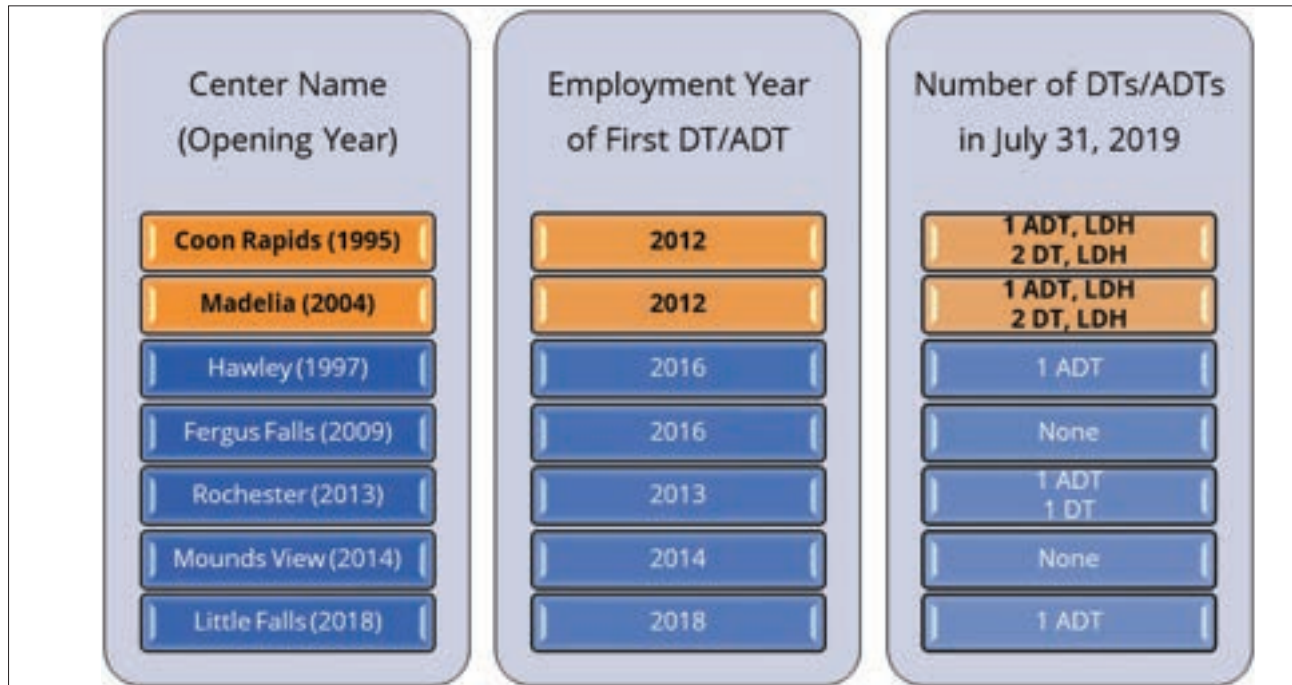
| Center Name (Opening Year) | Employment Year of First DT/ADT | Number of DTs/ADTs in July 31, 2019 |
|---|---|---|
| Coon Rapids (1995) | 2012 | 1 ADT, LDH 2 DT, LDH |
| Madelia (2004) | 2012 | 1 ADT, LDH 2 DT, LDH |
| Hawley (1997) | 2016 | 1 ADT |
| Fergus Falls (2009) | 2016 | None |
| Rochester (2013) | 2013 | 1 ADT 1 DT |
| Mounds View (2014) | 2014 | None |
| Little Falls (2018) | 2018 | 1 ADT |